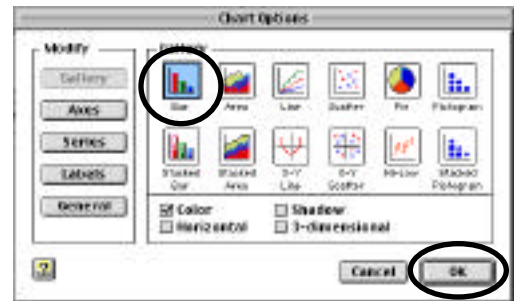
Chart Options

Modify

Gallery

Axes

Series

Labels

General

Gallery

Bar

Area

Line

Scatter

Pie

Pictogram

Stacked Bar

Stacked Area

X-Y Line

X-Y Scatter

Hi-Low

Stacked Pictogram

☑ Color

☐ Horizontal

☐ Shadow

☐ 3-dimensional

?

Cancel

OK